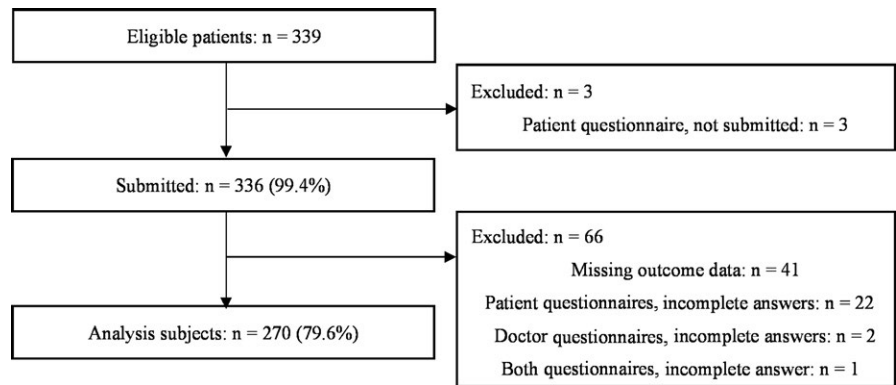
Eligible patients: n = 339

Excluded: n = 3

Patient questionnaire, not submitted: n = 3

Submitted: n = 336 (99.4%)

Excluded: n = 66

Missing outcome data: n = 41

Patient questionnaires, incomplete answers: n = 22

Doctor questionnaires, incomplete answers: n = 2

Both questionnaires, incomplete answer: n = 1

Analysis subjects: n = 270 (79.6%)